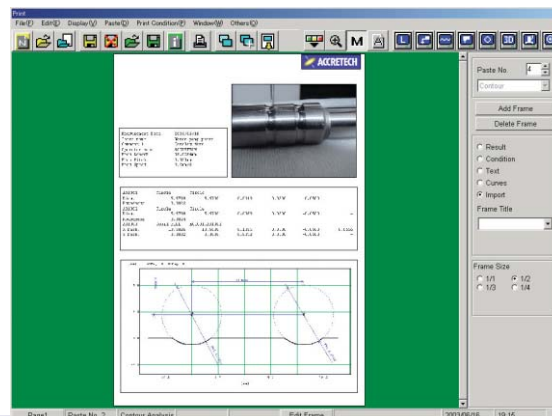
Print

File(F) Edit(E) Display(V) Paste(O) Print Condition(P) Window(W) Others(O)

M

ACCRETECH

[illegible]

Paste No. 4

Contour

Add Frame

Delete Frame

Result

Condition

Text

Curves

Import

Frame Title

Frame Size

1/1

1/2

1/3

1/4

Page1

Paste No. 2

Contour Analysis

Edit Frame

2003/06/16

19:16